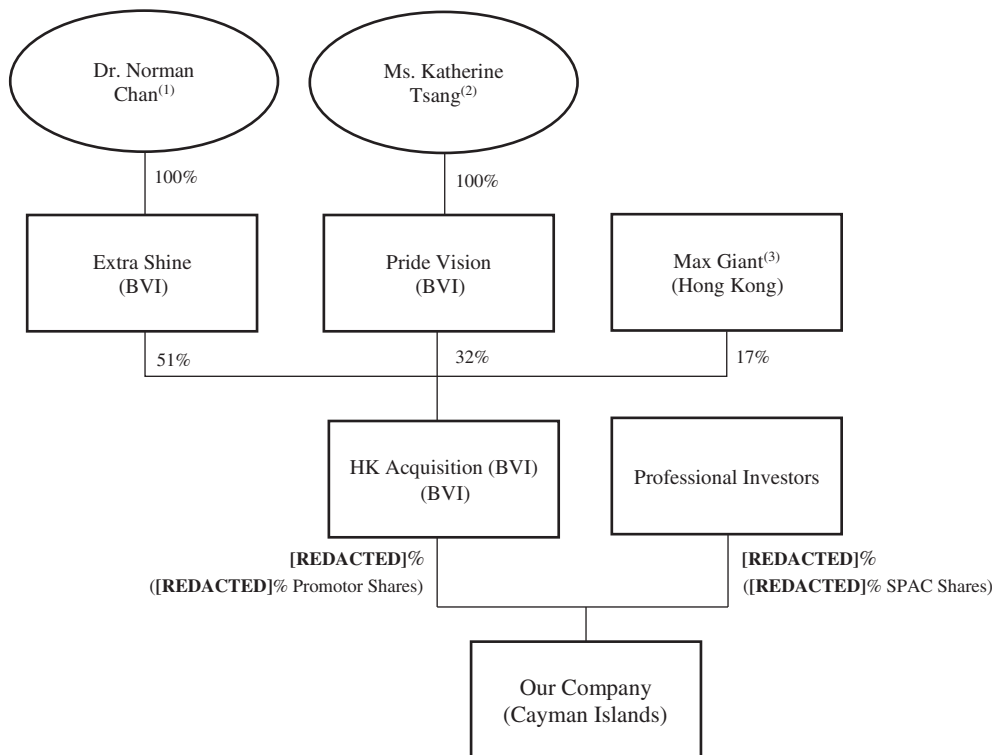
Dr. Norman Chan$^{(1)}$

Ms. Katherine Tsang$^{(2)}$

100%

100%

Extra Shine (BVI)

Pride Vision (BVI)

Max Giant$^{(3)}$ (Hong Kong)

51%

32%

17%

HK Acquisition (BVI) (BVI)

Professional Investors

**[REDACTED]**% (**[REDACTED]**% Promotor Shares)

**[REDACTED]**% (**[REDACTED]**% SPAC Shares)

Our Company (Cayman Islands)